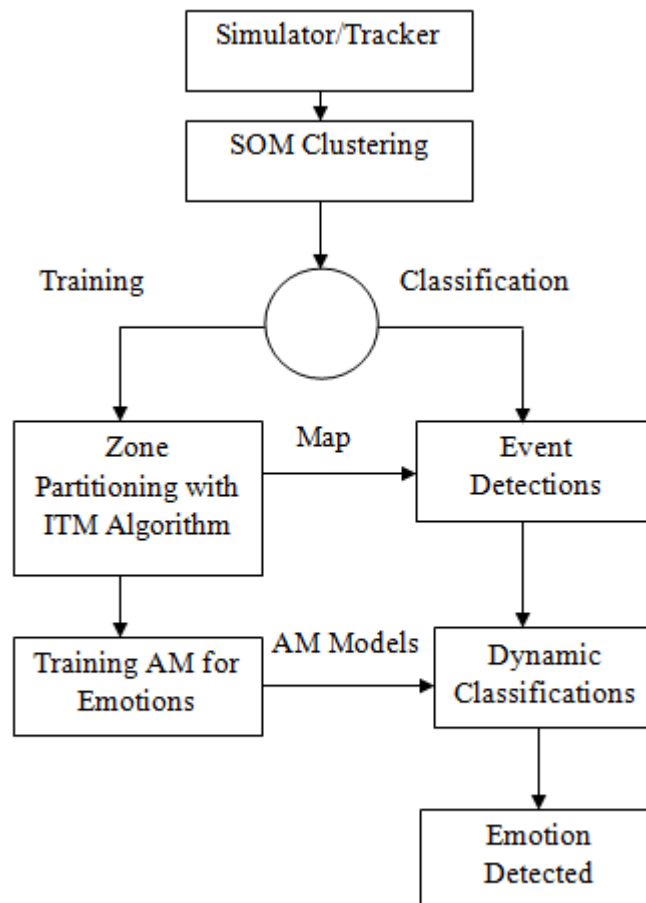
Simulator/Tracker

SOM Clustering

Training

Classification

Zone Partitioning with ITM Algorithm

Map

Event Detections

Training AM for Emotions

AM Models

Dynamic Classifications

Emotion Detected